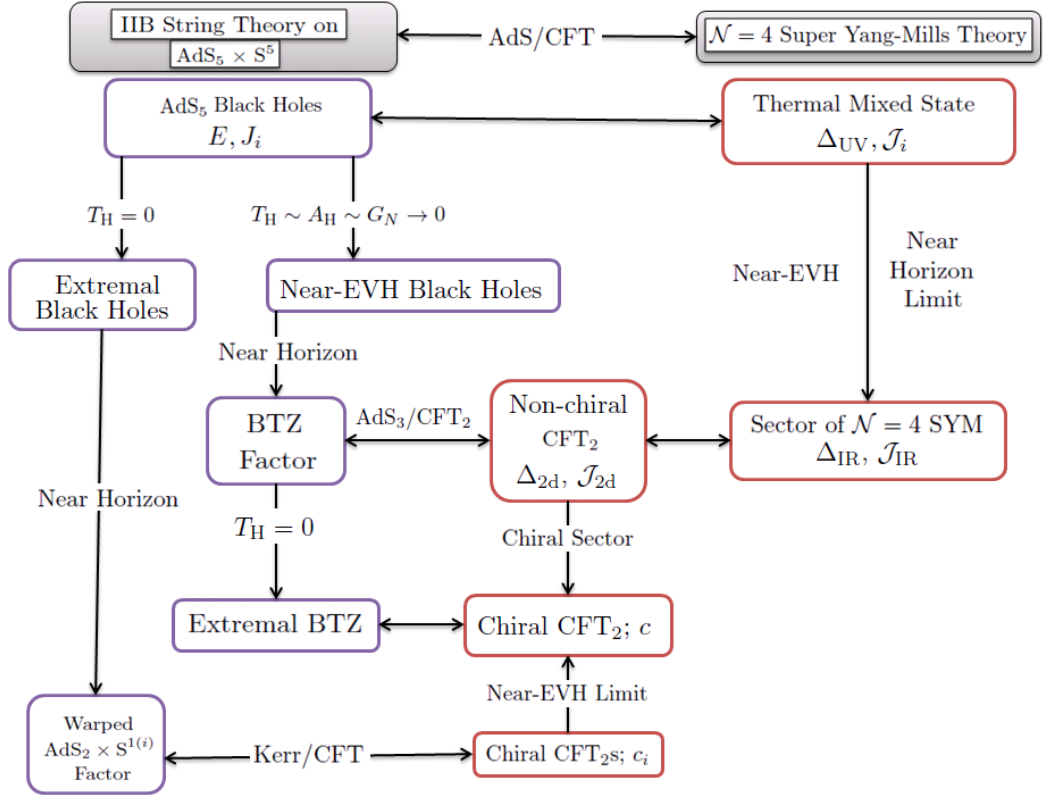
IIB String Theory on $\mathrm{AdS}_5 \times \mathrm{S}^5$

AdS/CFT

$\mathcal{N}=4$ Super Yang-Mills Theory

$\mathrm{AdS}_5$ Black Holes $E, J_i$

Thermal Mixed State $\Delta_{\mathrm{UV}}, \mathcal{J}_i$

$T_{\mathrm{H}}=0$

$T_{\mathrm{H}} \sim A_{\mathrm{H}} \sim G_N \to 0$

Extremal Black Holes

Near-EVH Black Holes

Near-EVH

Near Horizon Limit

Near Horizon

BTZ Factor

$\mathrm{AdS}_3/\mathrm{CFT}_2$

Non-chiral $\mathrm{CFT}_2$ $\Delta_{2\mathrm{d}}, \mathcal{J}_{2\mathrm{d}}$

Sector of $\mathcal{N}=4$ SYM $\Delta_{\mathrm{IR}}, \mathcal{J}_{\mathrm{IR}}$

Near Horizon

$T_{\mathrm{H}}=0$

Chiral Sector

Extremal BTZ

Chiral $\mathrm{CFT}_2$; $c$

Near-EVH Limit

Warped $\mathrm{AdS}_2 \times \mathrm{S}^{1(i)}$ Factor

Kerr/CFT

Chiral $\mathrm{CFT}_2$s; $c_i$